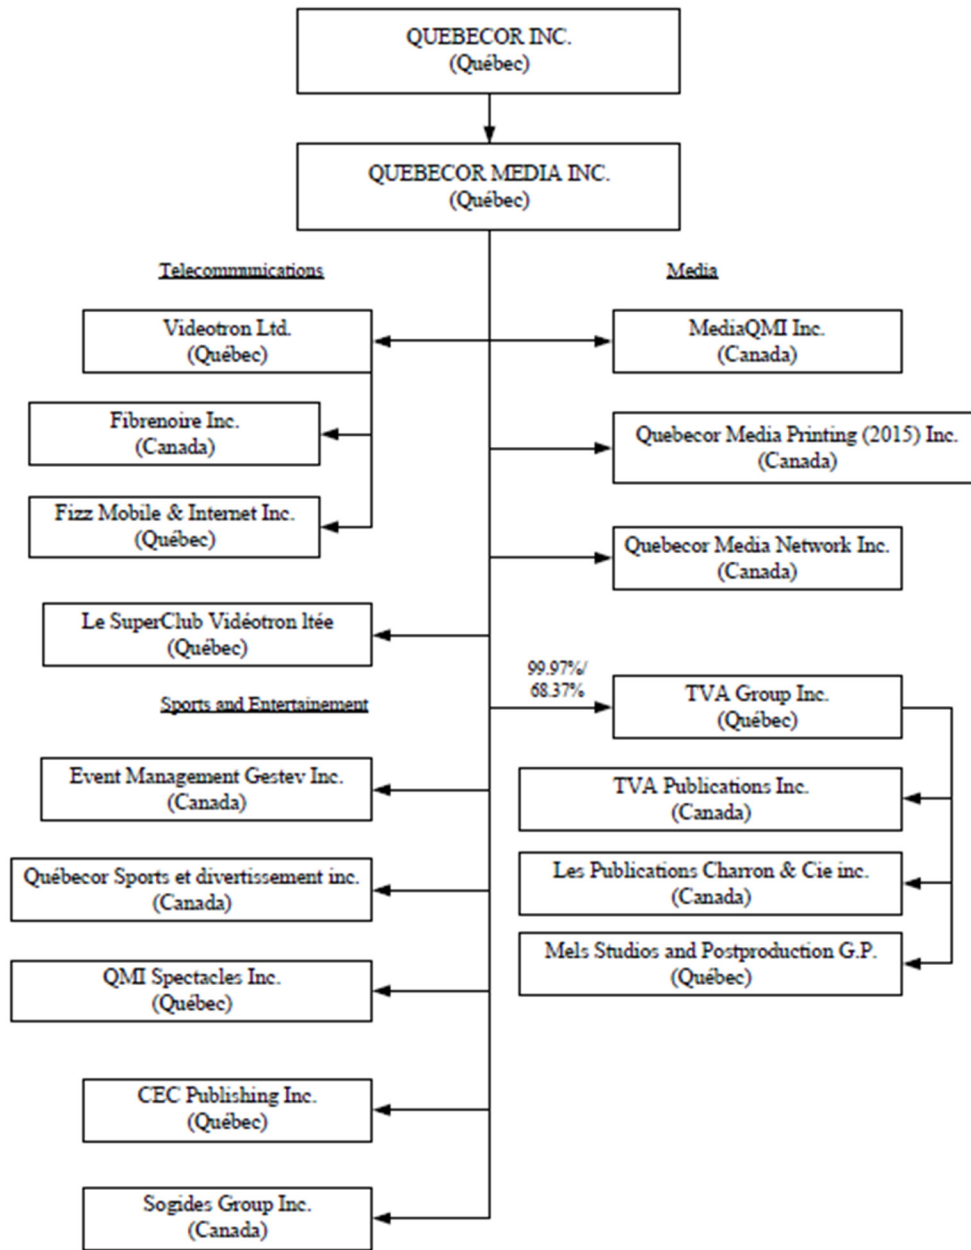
QUEBECOR INC.
(Québec)

QUEBECOR MEDIA INC.
(Québec)

Telecommmications

Media

Videotron Ltd.
(Québec)

MediaQMI Inc.
(Canada)

Fibrenoire Inc.
(Canada)

Quebecor Media Printing (2015) Inc.
(Canada)

Fizz Mobile & Internet Inc.
(Québec)

Quebecor Media Network Inc.
(Canada)

Le SuperClub Vidéotron ltée
(Québec)

99.97%/
68.37%

TVA Group Inc.
(Québec)

Sports and Entertainement

Event Management Gestev Inc.
(Canada)

TVA Publications Inc.
(Canada)

Québecor Sports et divertissement inc.
(Canada)

Les Publications Charron & Cie inc.
(Canada)

Mels Studios and Postproduction G.P.
(Québec)

QMI Spectacles Inc.
(Québec)

CEC Publishing Inc.
(Québec)

Sogides Group Inc.
(Canada)